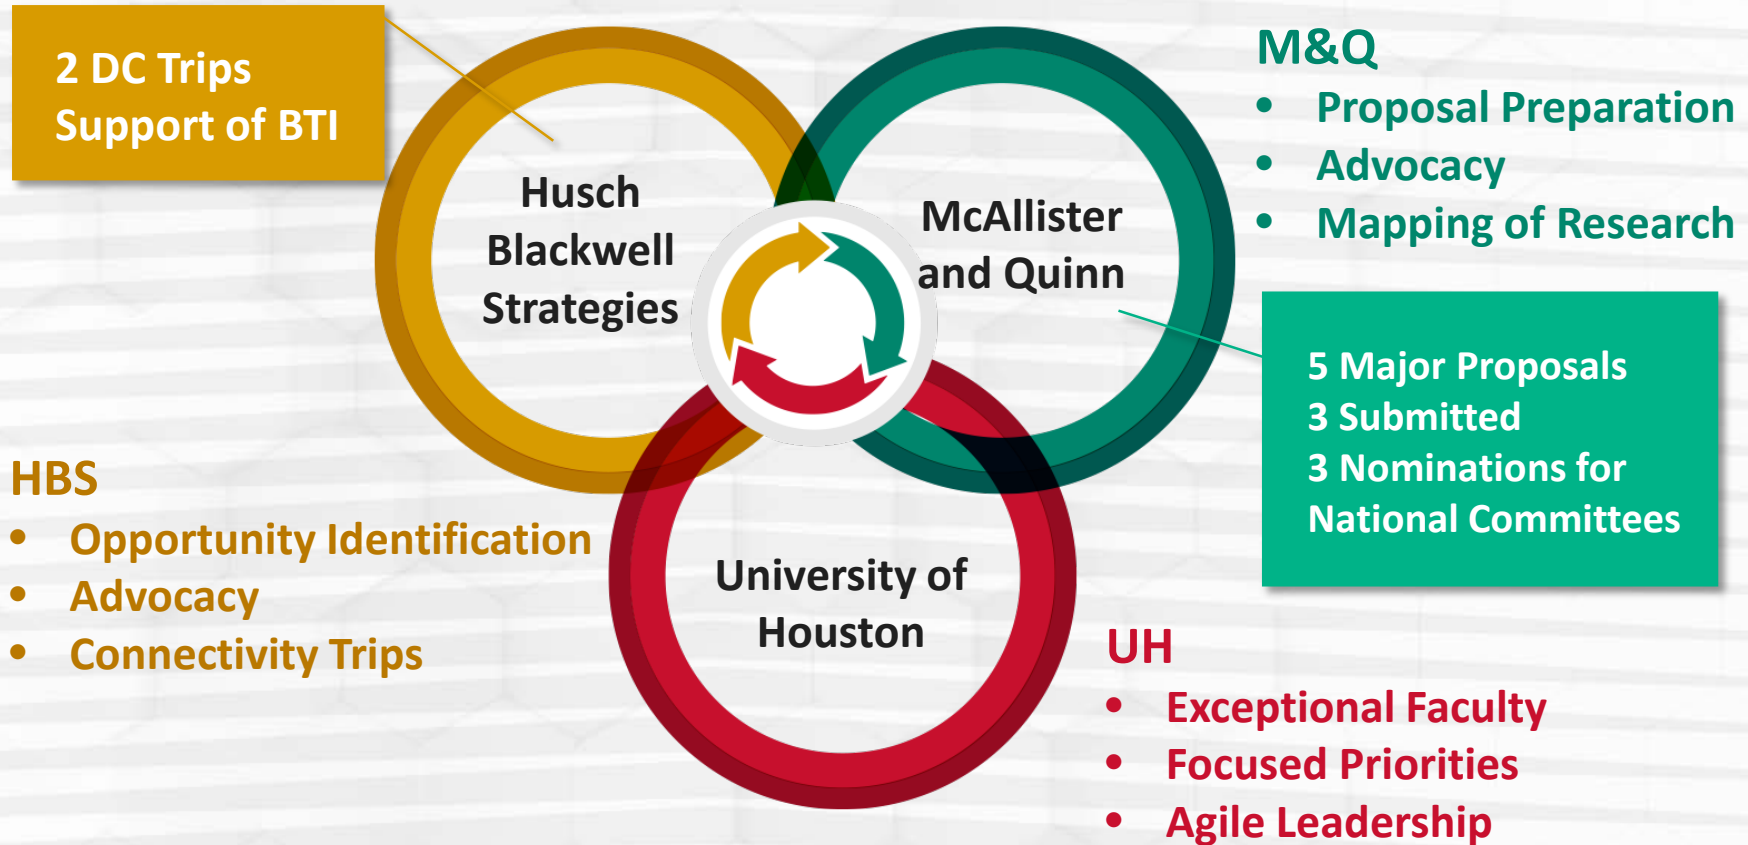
2 DC Trips
Support of BTI

Husch Blackwell Strategies

McAllister and Quinn

M&Q
- Proposal Preparation
- Advocacy
- Mapping of Research

5 Major Proposals
3 Submitted
3 Nominations for National Committees

HBS
- Opportunity Identification
- Advocacy
- Connectivity Trips

University of Houston

UH
- Exceptional Faculty
- Focused Priorities
- Agile Leadership